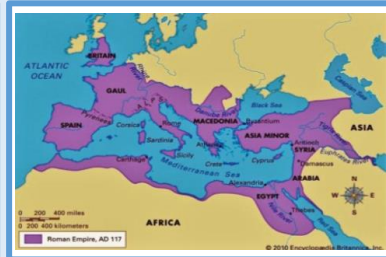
ATLANTIC OCEAN
BRITAIN
GAUL
SPAIN
Corsica
Sardinia
Rome
Sicily
Carthage
MACEDONIA
Black Sea
Byzantium
ASIA MINOR
Athens
Crete
Cyprus
Mediterranean Sea
Alexandria
SYRIA
Antioch
Damascus
ARABIA
EGYPT
ASIA
AFRICA
Danube R.
Caspian Sea
Tigris R.
Euphrates R.
Nile R.
Red Sea
N
S
E
W
0 200 400 miles
0 200 400 kilometers
Roman Empire, AD 117
© 2010 Encyclopædia Britannica, Inc.